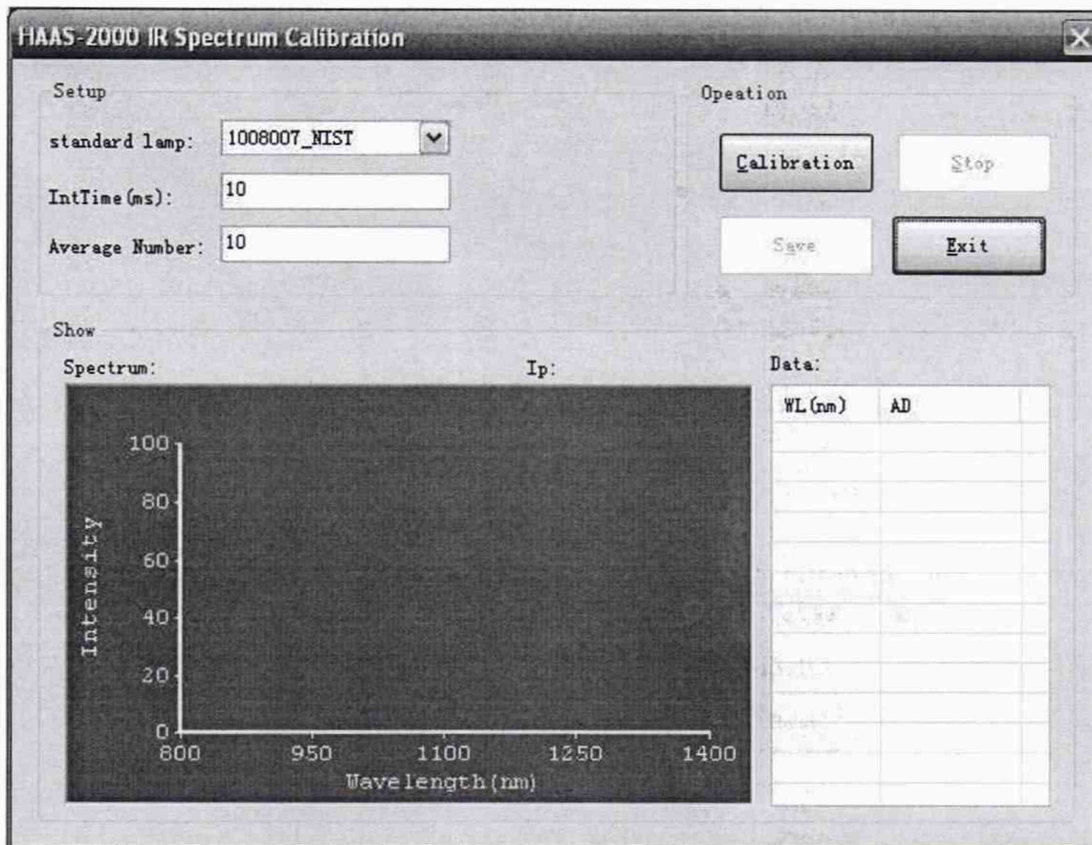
HAAS-2000 IR Spectrum Calibration

Setup

standard lamp: 1008007_NIST

IntTime(ms): 10

Average Number: 10

Opeation

Calibration

Stop

Save

Exit

Show

Spectrum:

Ip:

Data:

| WL(nm) | AD |
|---|---|

100

80

60

40

20

0

Intensity

800 950 1100 1250 1400

Wavelength(nm)